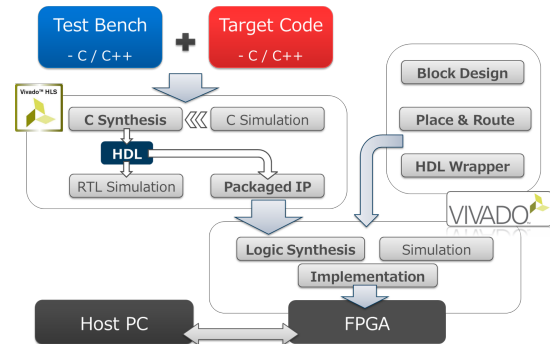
Test Bench
- C / C++

Target Code
- C / C++

Vivado™ HLS

C Synthesis

C Simulation

HDL

RTL Simulation

Packaged IP

Block Design

Place & Route

HDL Wrapper

VIVADO

Logic Synthesis

Simulation

Implementation

Host PC

FPGA